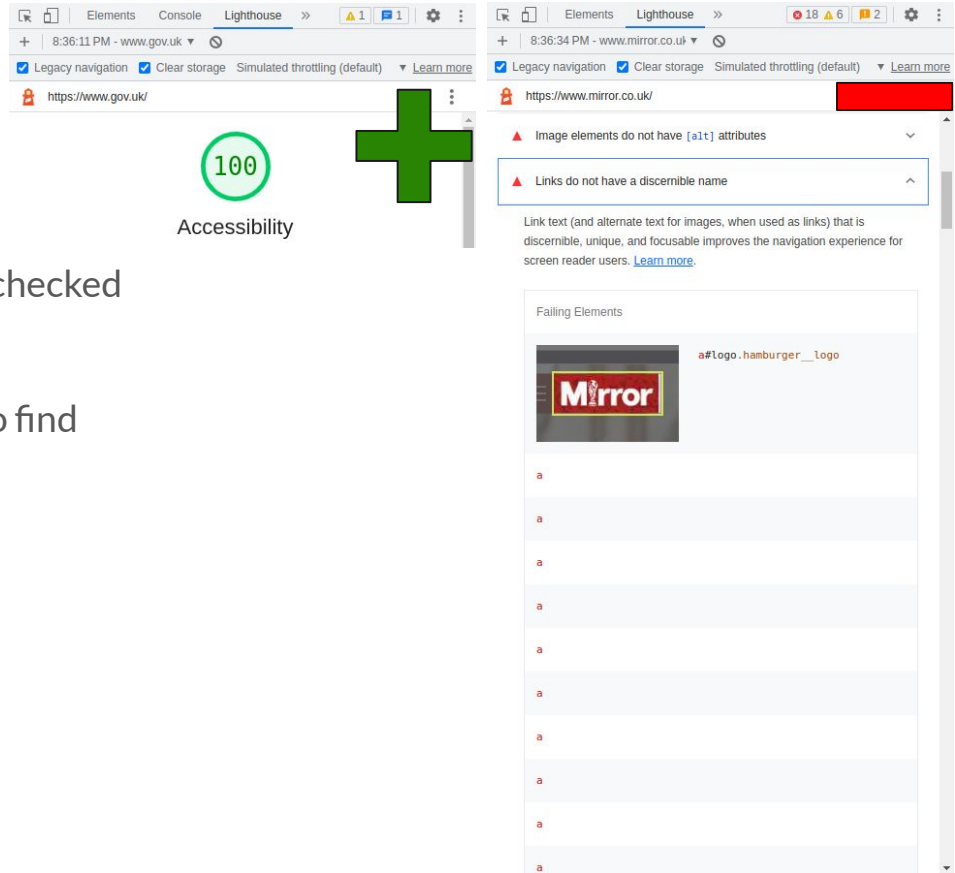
Elements Console Lighthouse » 1 1

+ 8:36:11 PM - www.gov.uk ▾

Legacy navigation Clear storage Simulated throttling (default) ▾ Learn more

https://www.gov.uk/

100

Accessibility

checked

o find

Elements Lighthouse » 18 6 2

+ 8:36:34 PM - www.mirror.co.uk ▾

Legacy navigation Clear storage Simulated throttling (default) ▾ Learn more

https://www.mirror.co.uk/

Image elements do not have [alt] attributes

Links do not have a discernible name

Link text (and alternate text for images, when used as links) that is discernible, unique, and focusable improves the navigation experience for screen reader users. Learn more.

Failing Elements

Mirror

a#logo.hamburger__logo

a

a

a

a

a

a

a

a

a

a